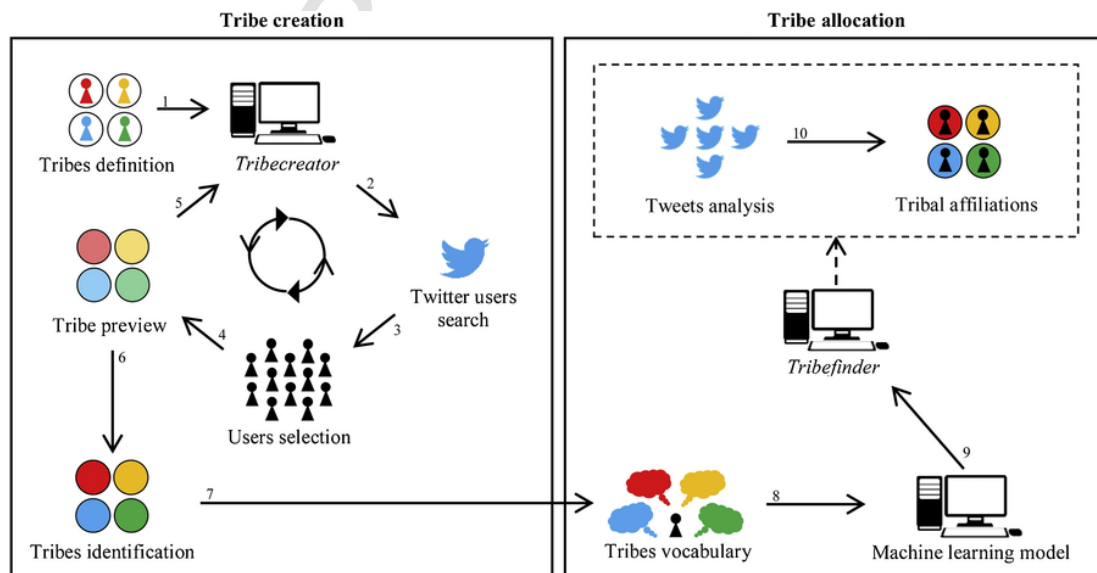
Tribe creation

Tribe allocation

1

Tribes definition

Tribecreator

2

5

Twitter users search

3

4

Tribe preview

6

Users selection

Tribes identification

7

10

Tweets analysis

Tribal affiliations

Tribefinder

9

8

Tribes vocabulary

Machine learning model